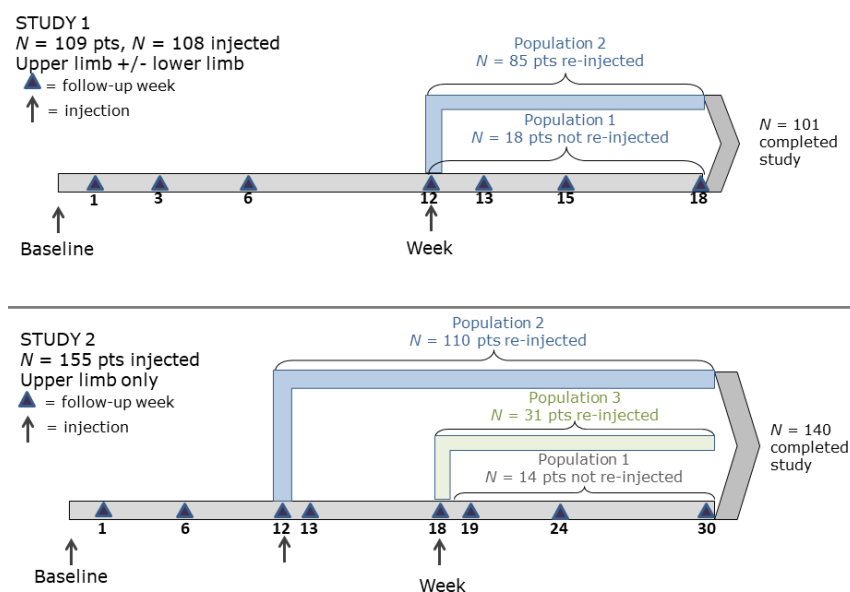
STUDY 1
$N$ = 109 pts, $N$ = 108 injected
Upper limb +/- lower limb
= follow-up week
= injection

Population 2
$N$ = 85 pts re-injected

Population 1
$N$ = 18 pts not re-injected

$N$ = 101 completed study

1 3 6 12 13 15 18

Baseline

Week

STUDY 2
$N$ = 155 pts injected
Upper limb only
= follow-up week
= injection

Population 2
$N$ = 110 pts re-injected

Population 3
$N$ = 31 pts re-injected

Population 1
$N$ = 14 pts not re-injected

$N$ = 140 completed study

1 6 12 13 18 19 24 30

Baseline

Week